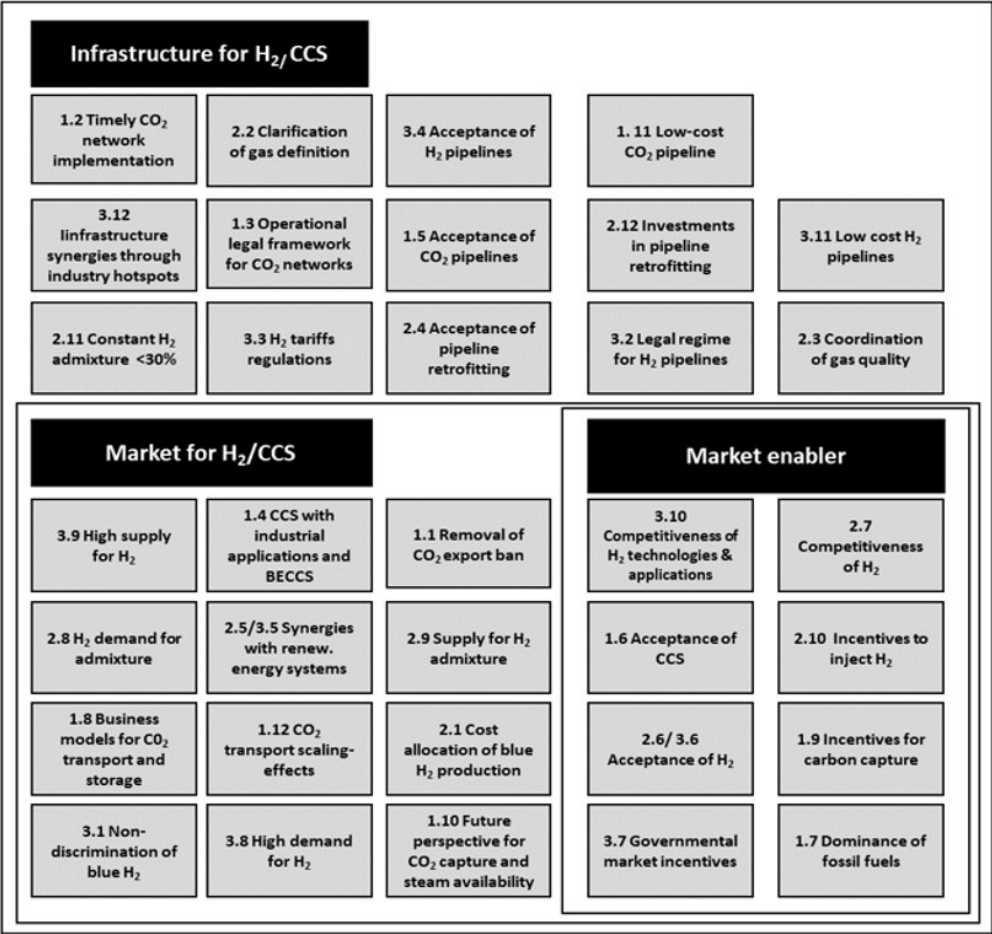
Infrastructure for $H_2$/ CCS

1.2 Timely $CO_2$ network implementation

2.2 Clarification of gas definition

3.4 Acceptance of $H_2$ pipelines

1. 11 Low-cost $CO_2$ pipeline

3.12 Iinfrastructure synergies through industry hotspots

1.3 Operational legal framework for $CO_2$ networks

1.5 Acceptance of $CO_2$ pipelines

2.12 Investments in pipeline retrofitting

3.11 Low cost $H_2$ pipelines

2.11 Constant $H_2$ admixture <30%

3.3 $H_2$ tariffs regulations

2.4 Acceptance of pipeline retrofitting

3.2 Legal regime for $H_2$ pipelines

2.3 Coordination of gas quality

Market for $H_2$/CCS

3.9 High supply for $H_2$

1.4 CCS with industrial applications and BECCS

1.1 Removal of $CO_2$ export ban

2.8 $H_2$ demand for admixture

2.5/3.5 Synergies with renew. energy systems

2.9 Supply for $H_2$ admixture

1.8 Business models for $C0_2$ transport and storage

1.12 $CO_2$ transport scaling-effects

2.1 Cost allocation of blue $H_2$ production

3.1 Non-discrimination of blue $H_2$

3.8 High demand for $H_2$

1.10 Future perspective for $CO_2$ capture and steam availability

Market enabler

3.10 Competitiveness of $H_2$ technologies & applications

2.7 Competitiveness of $H_2$

1.6 Acceptance of CCS

2.10 Incentives to inject $H_2$

2.6/ 3.6 Acceptance of $H_2$

1.9 Incentives for carbon capture

3.7 Governmental market incentives

1.7 Dominance of fossil fuels